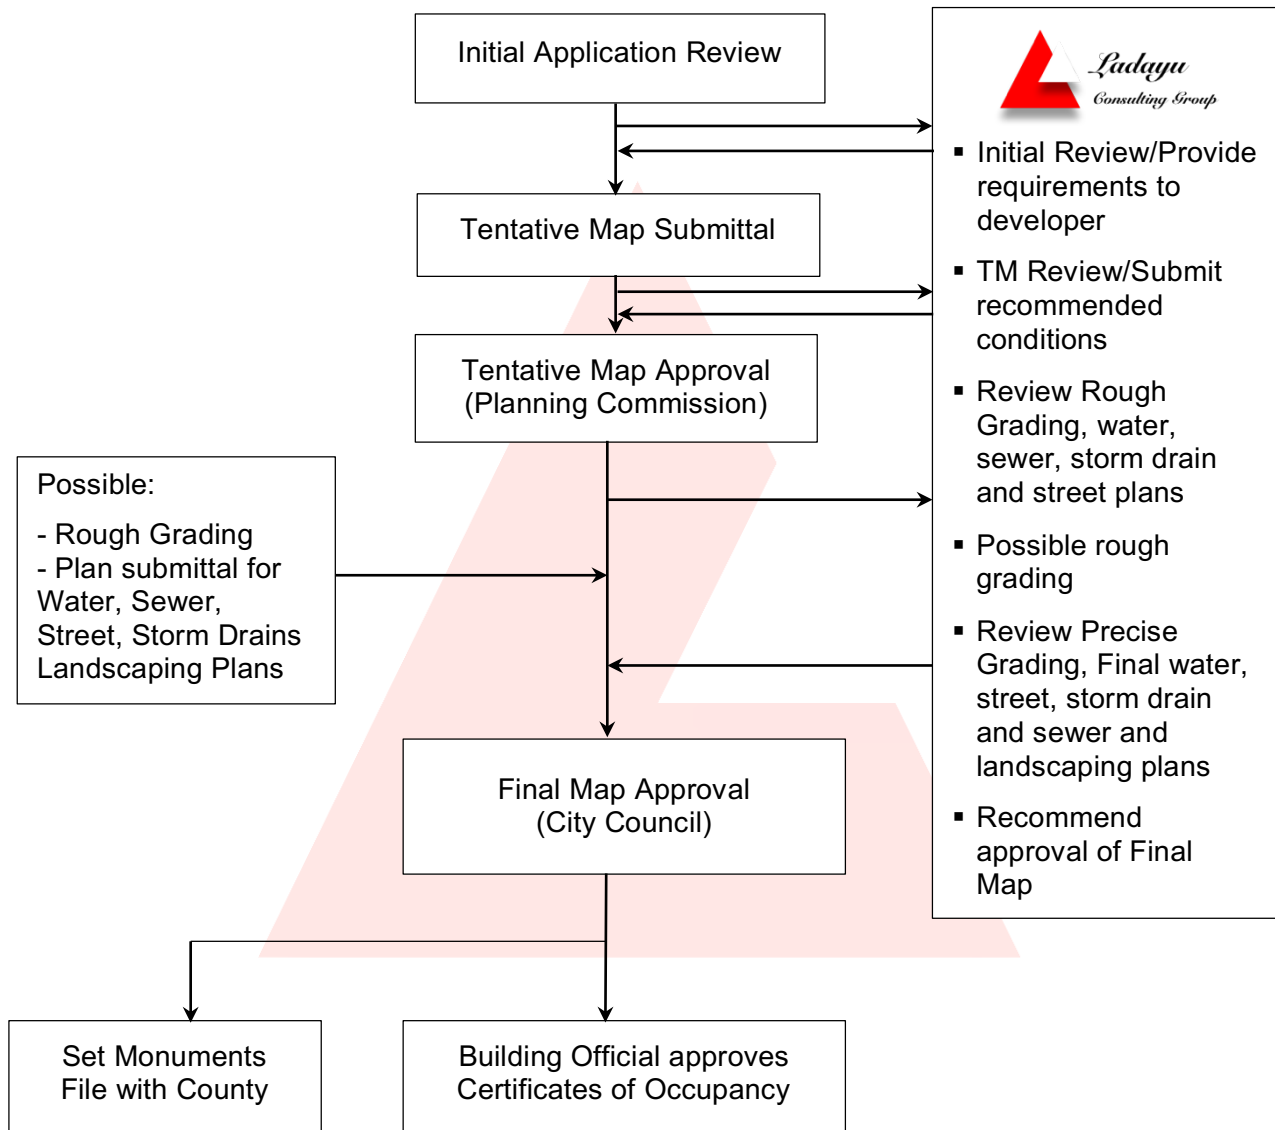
Initial Application Review

Tentative Map Submittal

Tentative Map Approval
(Planning Commission)

Possible:

- Rough Grading
- Plan submittal for Water, Sewer, Street, Storm Drains Landscaping Plans

Final Map Approval
(City Council)

Set Monuments
File with County

Building Official approves
Certificates of Occupancy

Ladayu
Consulting Group

▪ Initial Review/Provide requirements to developer

▪ TM Review/Submit recommended conditions

▪ Review Rough Grading, water, sewer, storm drain and street plans

▪ Possible rough grading

▪ Review Precise Grading, Final water, street, storm drain and sewer and landscaping plans

▪ Recommend approval of Final Map